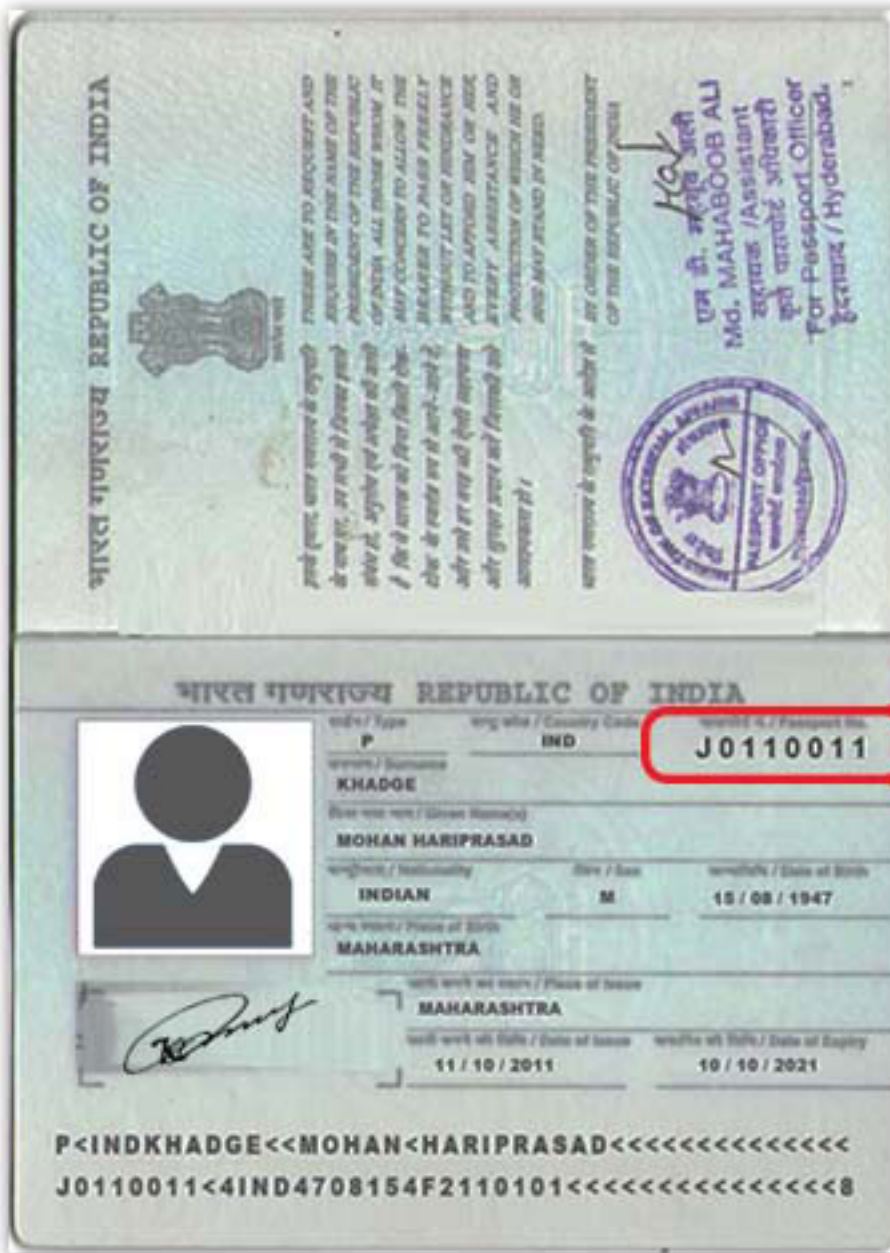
भारत गणराज्य REPUBLIC OF INDIA

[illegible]

THESE ARE TO REQUEST AND REQUIRE IN THE NAME OF THE PRESIDENT OF THE REPUBLIC OF INDIA ALL THOSE WHOM IT MAY CONCERN TO ALLOW THE BEARER TO PASS FREELY WITHOUT LET OR HINDRANCE AND TO AFFORD HIM OR HER EVERY ASSISTANCE AND PROTECTION OF WHICH HE OR SHE MAY STAND IN NEED.

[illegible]

BY ORDER OF THE PRESIDENT OF THE REPUBLIC OF INDIA

एम डी. महबूब अली
Md. MAHABOOB ALI
सहायक /Assistant
कृते पासपोर्ट अधिकारी
For Passport Officer
हैदराबाद / Hyderabad.

PASSPORT OFFICE

भारत गणराज्य REPUBLIC OF INDIA

प्रकार / Type
P
कूट कोड / Country Code
IND
पासपोर्ट नं. / Passport No.
J0110011

उपनाम / Surname
KHADGE
दिया गया नाम / Given Name(s)
MOHAN HARIPRASAD
राष्ट्रीयता / Nationality
INDIAN
लिंग / Sex
M
जन्मतिथि / Date of Birth
15 / 08 / 1947
जन्म स्थान / Place of Birth
MAHARASHTRA
जारी करने का स्थान / Place of Issue
MAHARASHTRA
जारी करने की तिथि / Date of Issue
11 / 10 / 2011
समाप्ति की तिथि / Date of Expiry
10 / 10 / 2021

P<INDKHADGE<<MOHAN<HARIPRASAD<<<<<<<<<<<<<<<
J0110011<4IND4708154F2110101<<<<<<<<<<<<<<<8